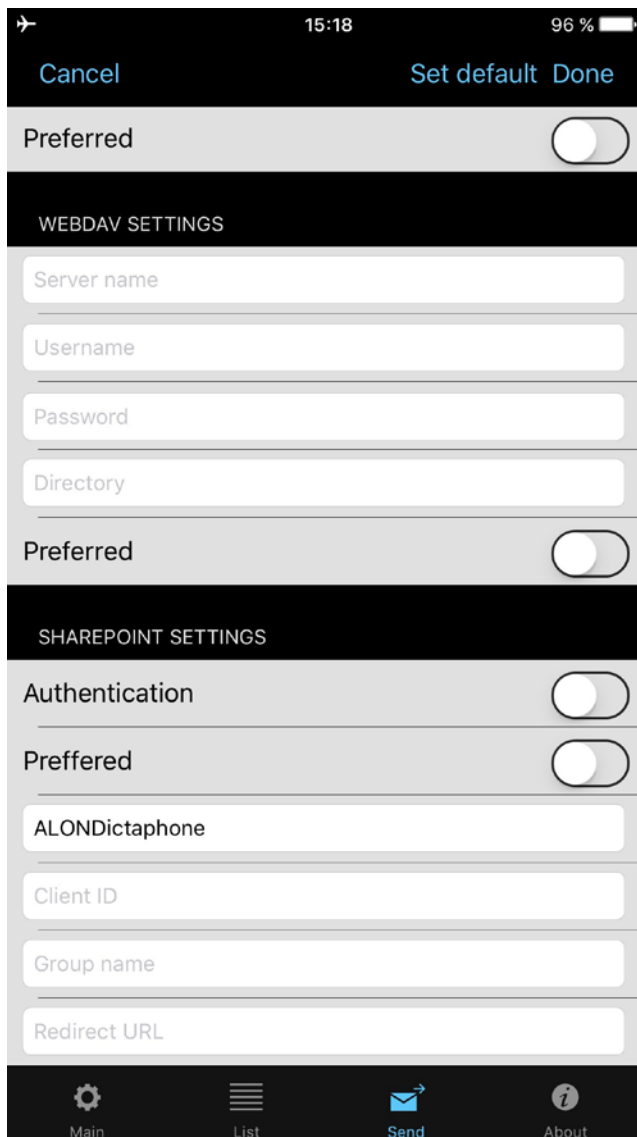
15:18

96 %

Cancel

Set default Done

Preferred

WEBDAV SETTINGS

Server name

Username

Password

Directory

Preferred

SHAREPOINT SETTINGS

Authentication

Preffered

ALONDictaphone

Client ID

Group name

Redirect URL

Main

List

Send

About